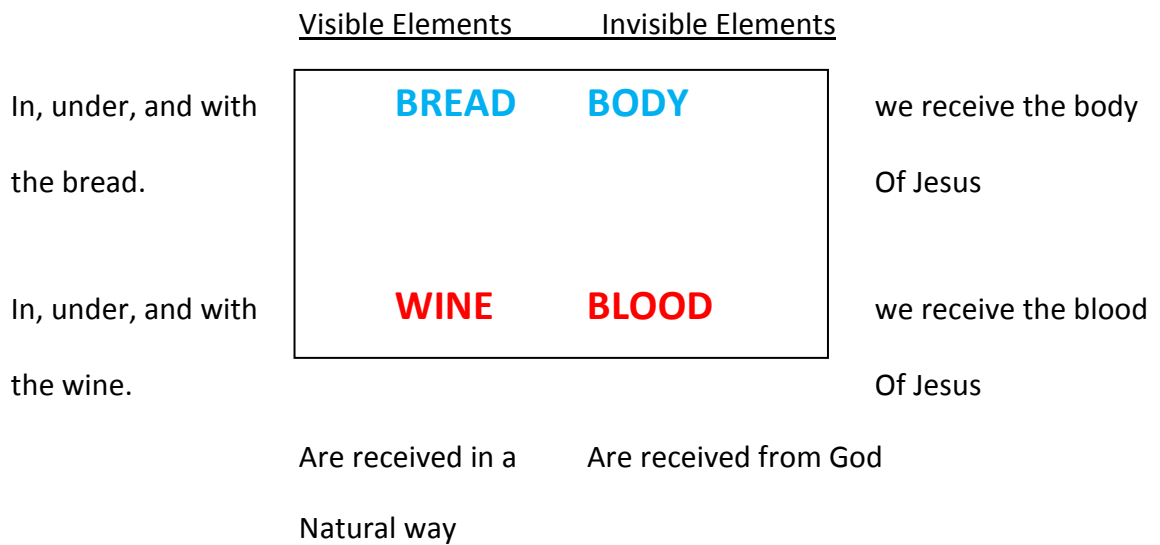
Visible Elements Invisible Elements

In, under, and with the bread.

BREAD BODY

we receive the body Of Jesus

In, under, and with the wine.

WINE BLOOD

we receive the blood Of Jesus

Are received in a Natural way

Are received from God